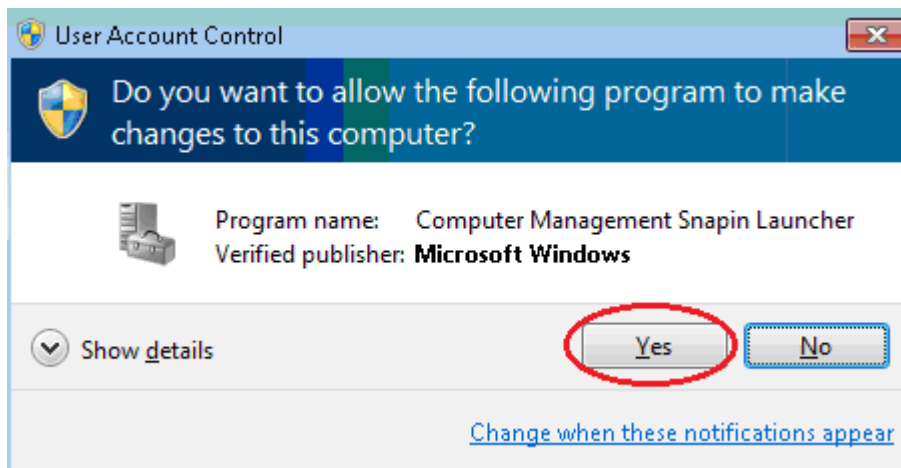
User Account Control

Do you want to allow the following program to make changes to this computer?

Program name: Computer Management Snapin Launcher
Verified publisher: Microsoft Windows

Show details

Yes

No

Change when these notifications appear